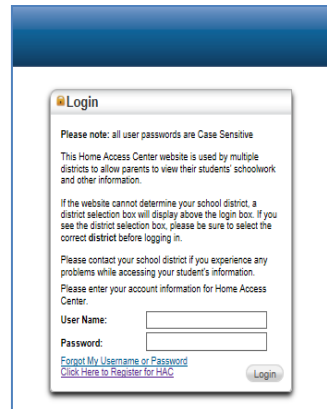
Login

Please note: all user passwords are Case Sensitive

This Home Access Center website is used by multiple districts to allow parents to view their students' schoolwork and other information.

If the website cannot determine your school district, a district selection box will display above the login box. If you see the district selection box, please be sure to select the correct district before logging in.

Please contact your school district if you experience any problems while accessing your student's information.

Please enter your account information for Home Access Center.

User Name:

Password:

Forgot My Username or Password
Click Here to Register for HAC

Login